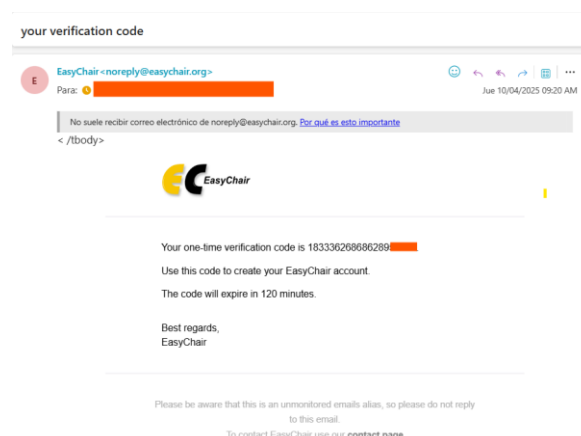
your verification code

E

EasyChair<noreply@easychair.org>

Para: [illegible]

Jue 10/04/2025 09:20 AM

No suele recibir correo electrónico de noreply@easychair.org. Por qué es esto importante

< /tbody>

EasyChair

Your one-time verification code is 183336268686289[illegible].

Use this code to create your EasyChair account.

The code will expire in 120 minutes.

Best regards,
EasyChair

Please be aware that this is an unmonitored emails alias, so please do not reply to this email.

To contact EasyChair use our contact page.